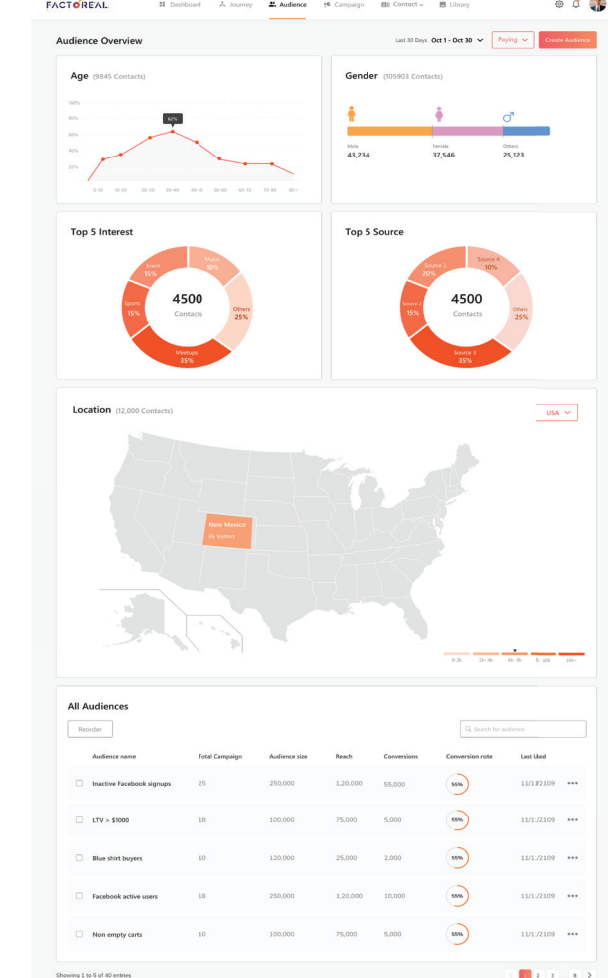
FACTOREAL Dashboard Journey Audience Campaign Contact Library

Audience Overview

Last 30 Days Oct 1 - Oct 30 Paying Create Audience

Age (9845 Contacts)

100%
80%
60%
40%
20%

62%

0-10 10-20 20-30 30-40 40-50 50-60 60-70 70-80 80+

Gender (105903 Contacts)

Male 43,234
Female 37,546
Others 25,123

Top 5 Interest

Music 30%
Event 15%
Sports 15%
Others 25%
Meetups 35%
4500 Contacts

Top 5 Source

Source 1 20%
Source 4 10%
Source 2 15%
Others 25%
Source 3 35%
4500 Contacts

Location (12,000 Contacts)

USA

New Mexico
1k Visitors

0-1k 1k-4k 4k-8k 8k-10k 10k+

All Audiences

Reorder

Search for audience

| | Audience name | Total Campaign | Audience size | Reach | Conversions | Conversion rate | Last Used | |
|---|---|---|---|---|---|---|---|---|
| | Inactive Facebook signups | 25 | 250,000 | 1,20,000 | 55,000 | 55% | 11/1/2109 | ••• |
| | LTV > $1000 | 18 | 100,000 | 75,000 | 5,000 | 55% | 11/1/2109 | ••• |
| | Blue shirt buyers | 10 | 120,000 | 25,000 | 2,000 | 55% | 11/1/2109 | ••• |
| | Facebook active users | 18 | 250,000 | 1,20,000 | 10,000 | 55% | 11/1/2109 | ••• |
| | Non empty carts | 10 | 100,000 | 75,000 | 5,000 | 55% | 11/1/2109 | ••• |

Showing 1 to 5 of 40 entries

1 2 3 8